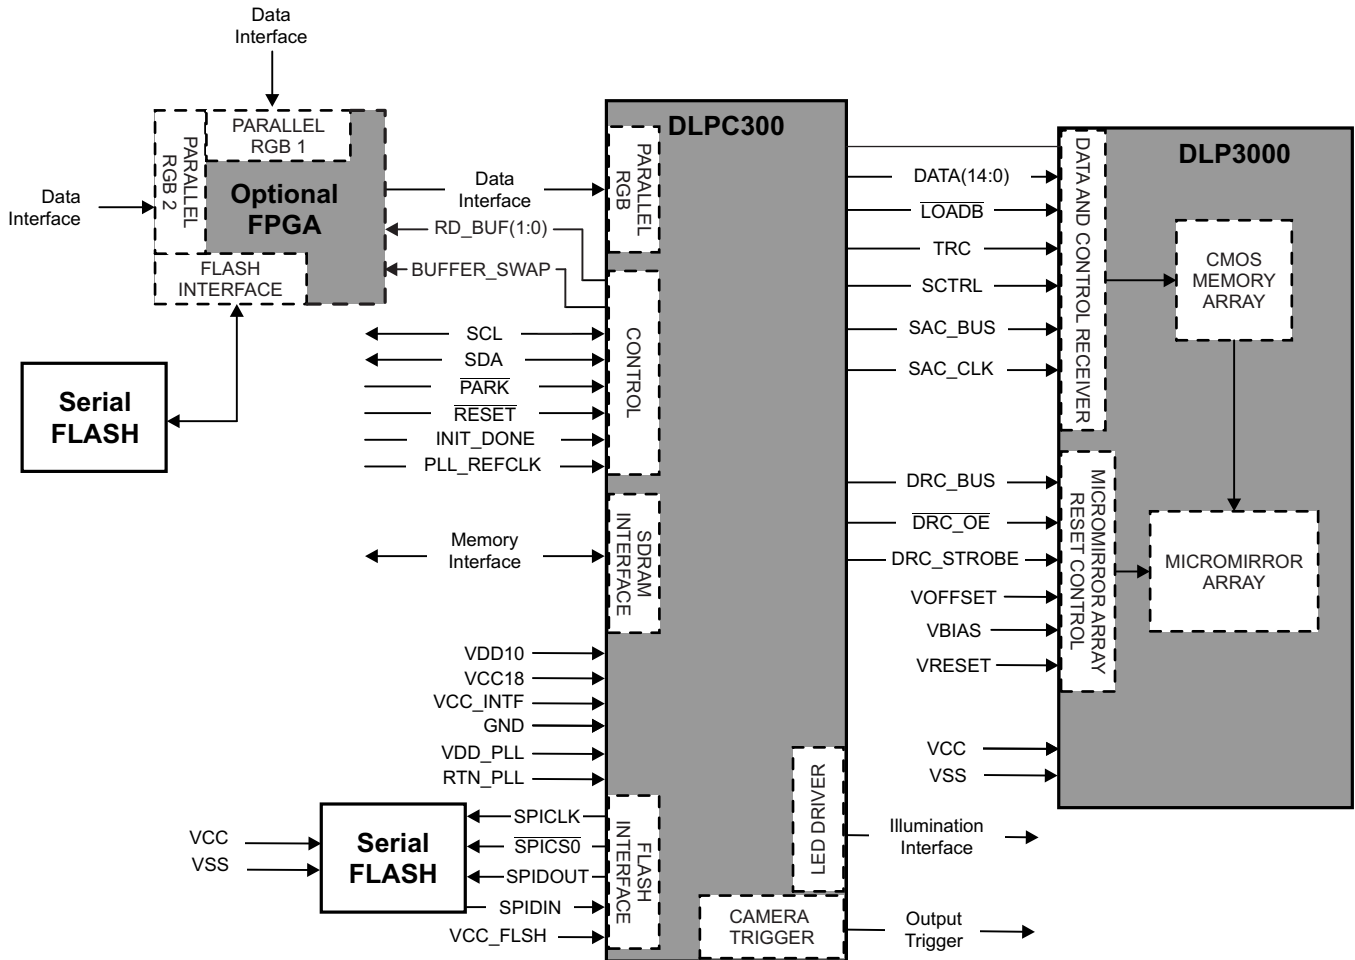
Data Interface

PARALLEL RGB 1

PARALLEL RGB 2

Data Interface

Optional FPGA

FLASH INTERFACE

Serial FLASH

Data Interface

RD_BUF(1:0)

BUFFER_SWAP

DLPC300

PARALLEL RGB

CONTROL

SCL
SDA
$\overline{PARK}$
$\overline{RESET}$
INIT_DONE
PLL_REFCLK

Memory Interface

SDRAM INTERFACE

VDD10
VCC18
VCC_INTF
GND
VDD_PLL
RTN_PLL

VCC
VSS

Serial FLASH

SPICLK
$\overline{SPICS0}$
SPIDOUT
SPIDIN
VCC_FLSH

FLASH INTERFACE

LED DRIVER

CAMERA TRIGGER

Illumination Interface

Output Trigger

DATA(14:0)
$\overline{LOADB}$
TRC
SCTRL
SAC_BUS
SAC_CLK

DRC_BUS
$\overline{DRC\_OE}$
DRC_STROBE
VOFFSET
VBIAS
VRESET

VCC
VSS

DLP3000

DATA AND CONTROL RECEIVER

CMOS MEMORY ARRAY

MICROMIRROR ARRAY RESET CONTROL

MICROMIRROR ARRAY